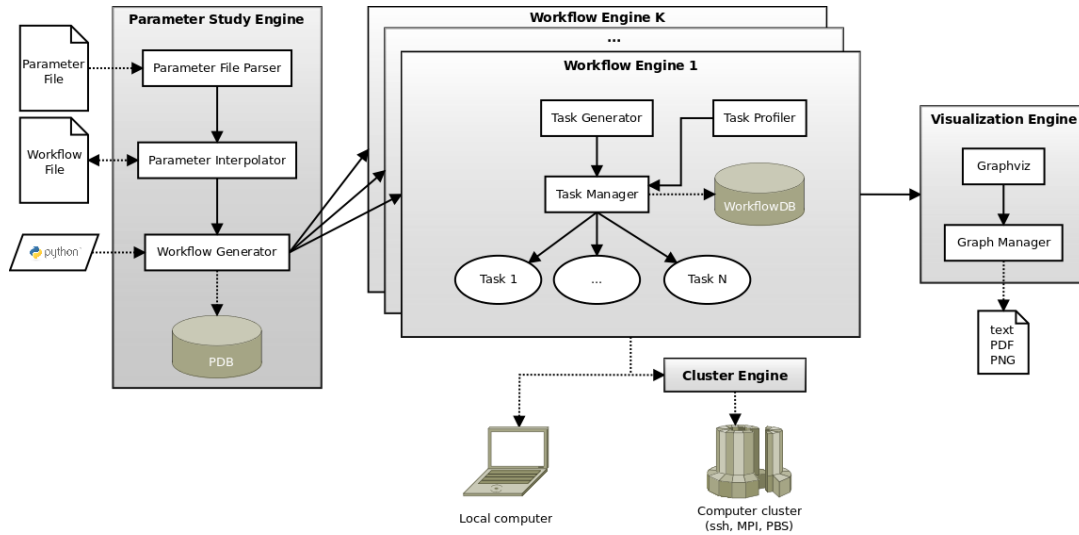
Parameter Study Engine

Parameter File

Parameter File Parser

Workflow File

Parameter Interpolator

python

Workflow Generator

PDB

Workflow Engine K

...

Workflow Engine 1

Task Generator

Task Profiler

Task Manager

WorkflowDB

Task 1

...

Task N

Visualization Engine

Graphviz

Graph Manager

text
PDF
PNG

Cluster Engine

Local computer

Computer cluster
(ssh, MPI, PBS)